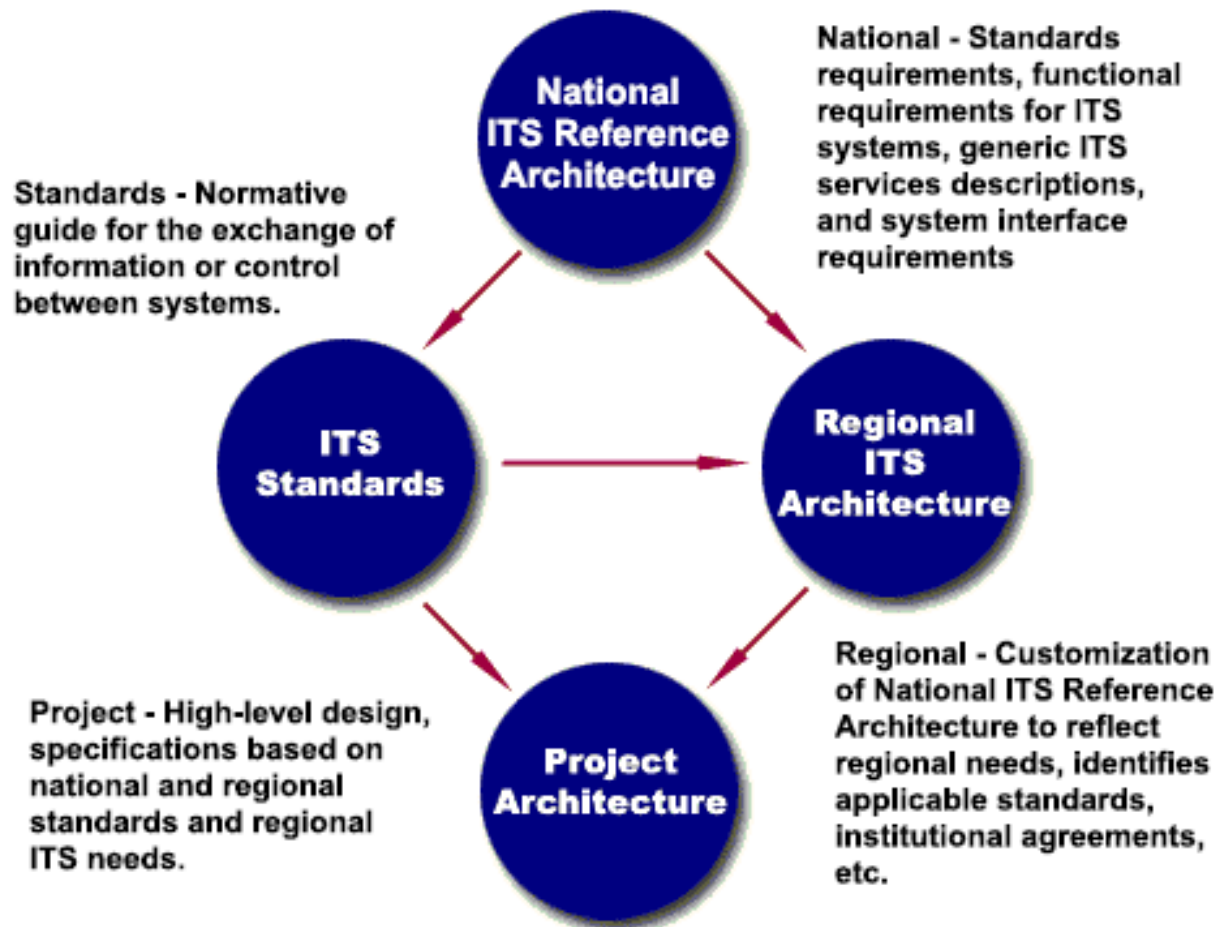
National ITS Reference Architecture

National - Standards requirements, functional requirements for ITS systems, generic ITS services descriptions, and system interface requirements

Standards - Normative guide for the exchange of information or control between systems.

ITS Standards

Regional ITS Architecture

Project - High-level design, specifications based on national and regional standards and regional ITS needs.

Project Architecture

Regional - Customization of National ITS Reference Architecture to reflect regional needs, identifies applicable standards, institutional agreements, etc.